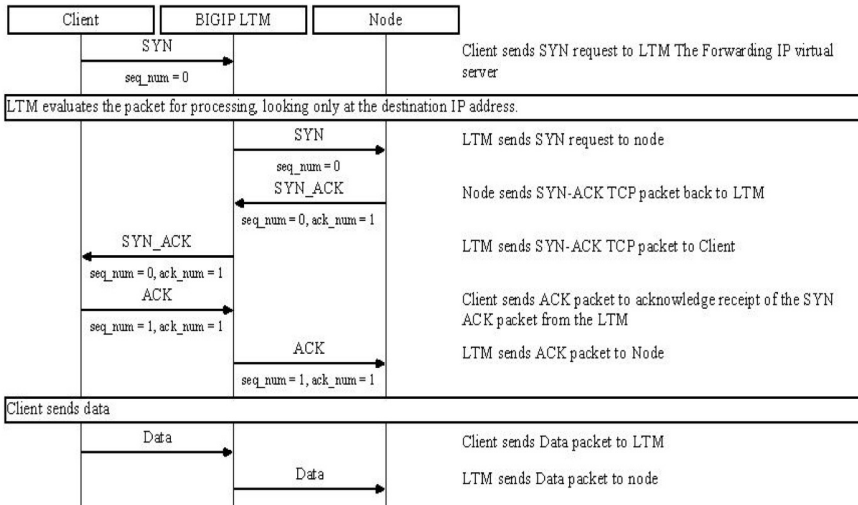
Client

BIGIP LTM

Node

SYN

seq_num = 0

Client sends SYN request to LTM The Forwarding IP virtual server

LTM evaluates the packet for processing, looking only at the destination IP address.

SYN

seq_num = 0

LTM sends SYN request to node

SYN_ACK

seq_num = 0, ack_num = 1

Node sends SYN-ACK TCP packet back to LTM

SYN_ACK

seq_num = 0, ack_num = 1

LTM sends SYN-ACK TCP packet to Client

ACK

seq_num = 1, ack_num = 1

Client sends ACK packet to acknowledge receipt of the SYN ACK packet from the LTM

ACK

seq_num = 1, ack_num = 1

LTM sends ACK packet to Node

Client sends data

Data

Client sends Data packet to LTM

Data

LTM sends Data packet to node